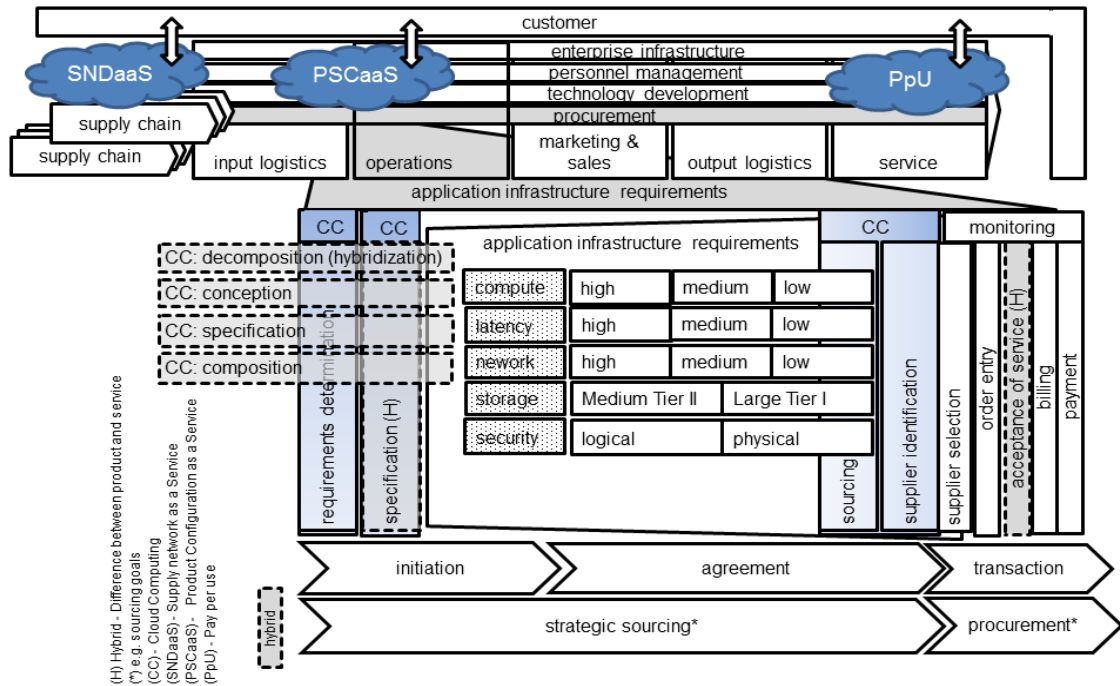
customer
enterprise infrastructure
personnel management
technology development
procurement
SNDaaS
PSCaaS
PpU
supply chain
supply chain
input logistics
operations
marketing & sales
output logistics
service
application infrastructure requirements
CC
CC
CC
monitoring
application infrastructure requirements
CC: decomposition (hybridization)
CC: conception
CC: specification
CC: composition

| compute | high | medium | low |
|---|---|---|---|
| latency | high | medium | low |
| nework | high | medium | low |
| storage | Medium Tier II | Large Tier I | |
| security | logical | physical | |

requirements determination
specification (H)
sourcing
supplier identification
supplier selection
order entry
acceptance of service (H)
billing
payment
initiation
agreement
transaction
hybrid
strategic sourcing*
procurement*
(H) Hybrid - Difference between product and service
(*) e.g. sourcing goals
(CC) - Cloud Computing
(SNDaaS) - Supply network as a Service
(PSCaaS) - Product Configuration as a Service
(PpU) - Pay per use